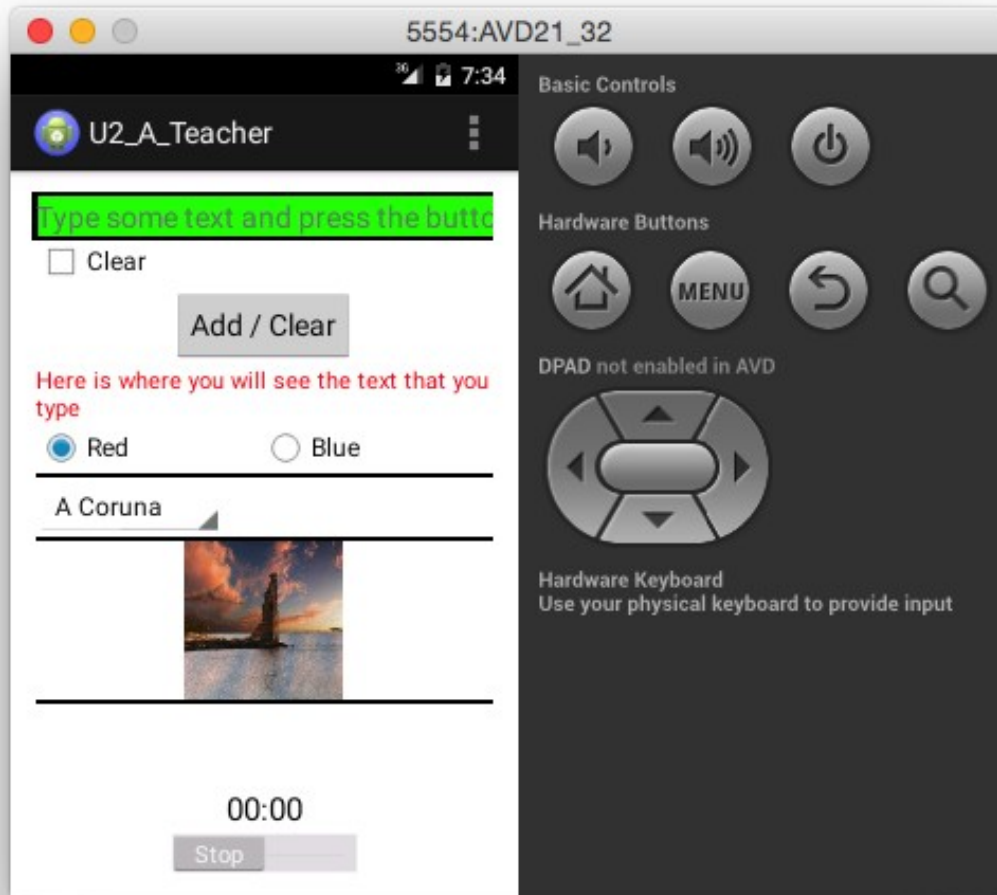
5554:AVD21_32

3G 7:34

U2_A_Teacher

Type some text and press the butto

Clear

Add / Clear

Here is where you will see the text that you type

Red

Blue

A Coruna

00:00

Stop

Basic Controls

Hardware Buttons

MENU

DPAD not enabled in AVD

Hardware Keyboard
Use your physical keyboard to provide input